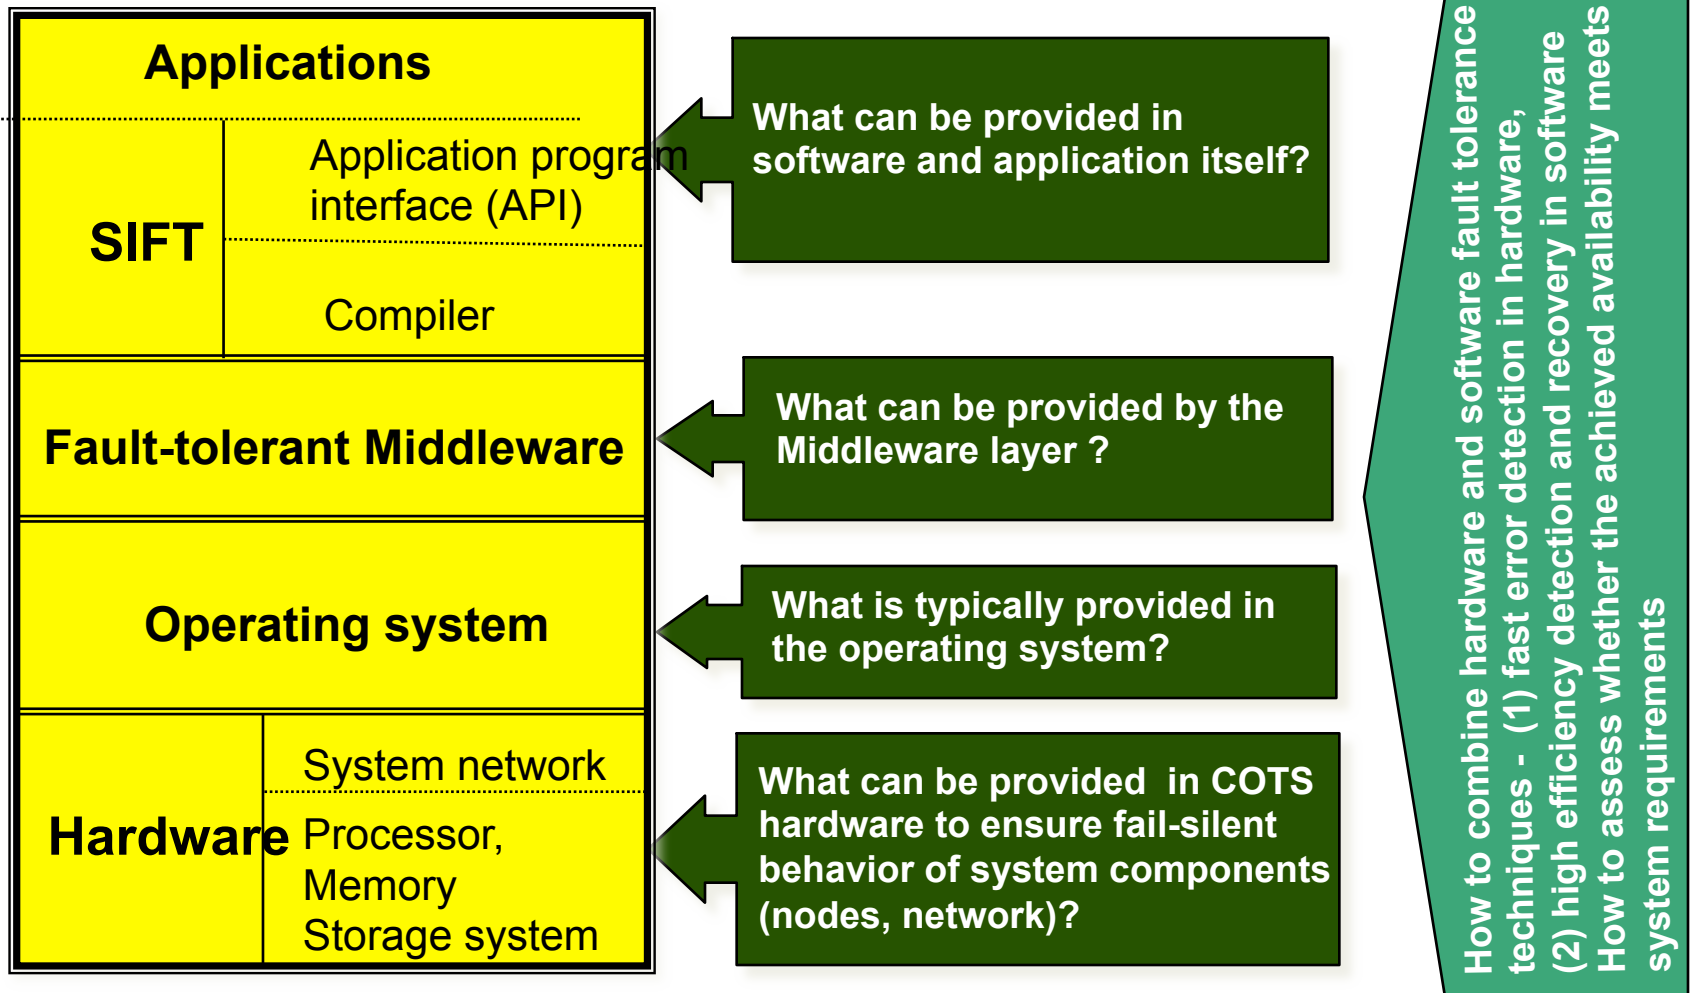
Applications

SIFT

Application program interface (API)

Compiler

Fault-tolerant Middleware

Operating system

Hardware

System network

Processor, Memory Storage system

What can be provided in software and application itself?

What can be provided by the Middleware layer ?

What is typically provided in the operating system?

What can be provided in COTS hardware to ensure fail-silent behavior of system components (nodes, network)?

How to combine hardware and software fault tolerance techniques - (1) fast error detection in hardware, (2) high efficiency detection and recovery in software
How to assess whether the achieved availability meets system requirements